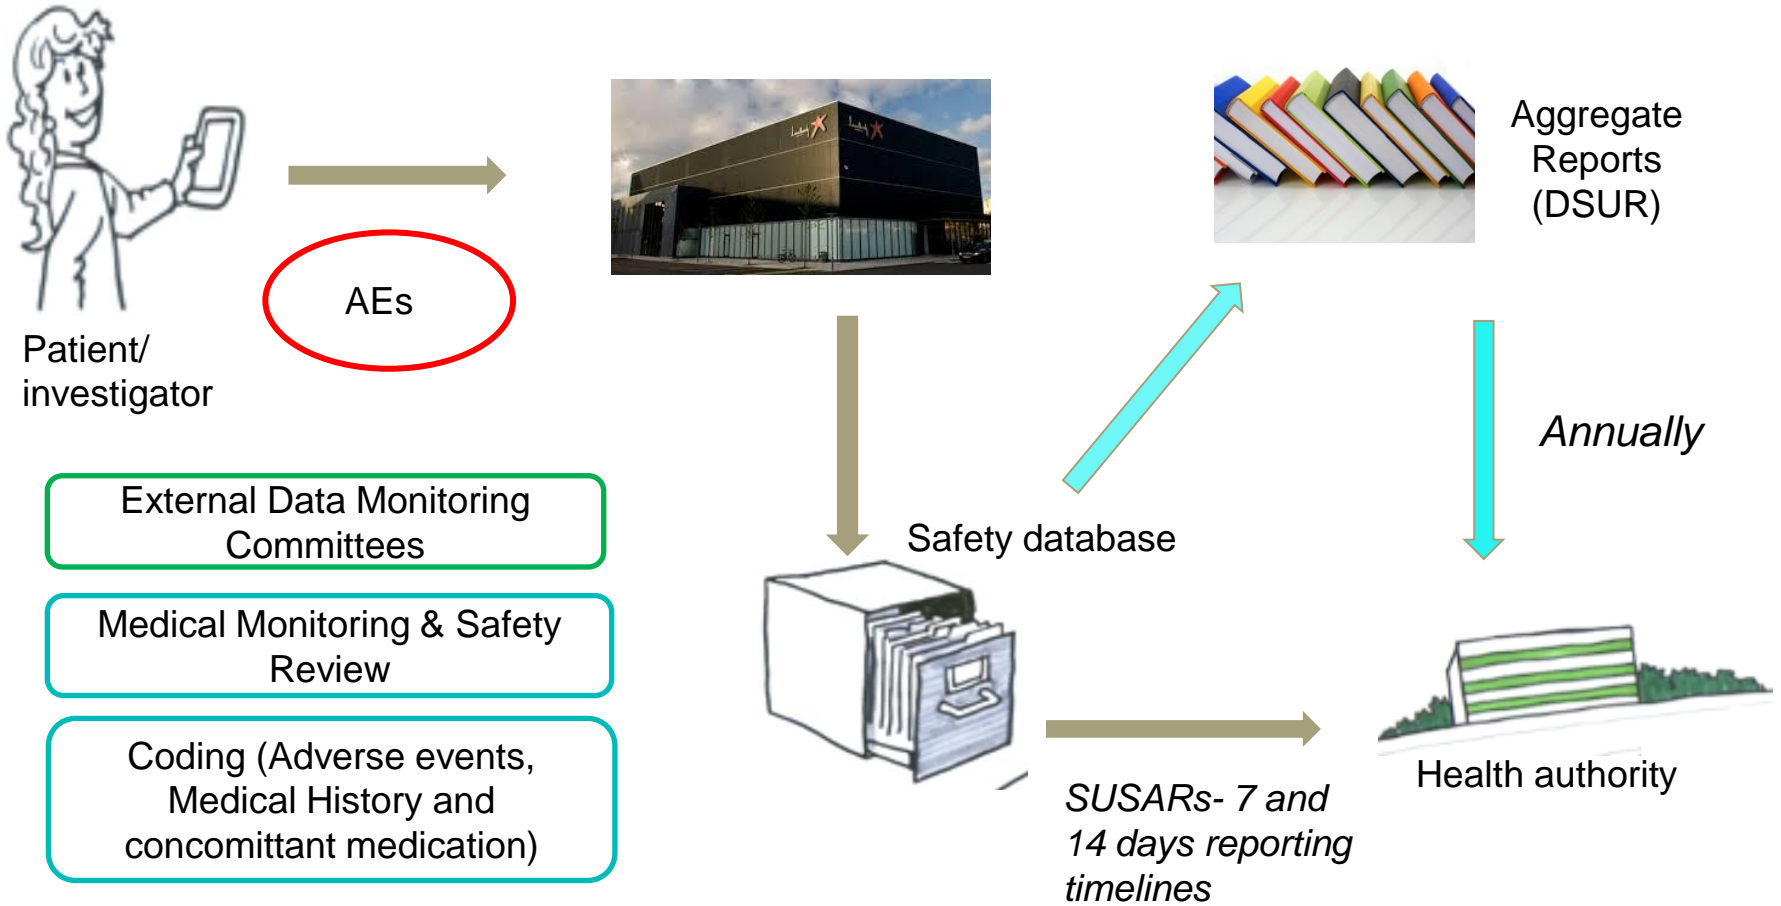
Aggregate Reports (DSUR)

AEs

Patient/ investigator

Annually

External Data Monitoring Committees

Safety database

Medical Monitoring & Safety Review

Coding (Adverse events, Medical History and concomittant medication)

Health authority

SUSARs- 7 and 14 days reporting timelines